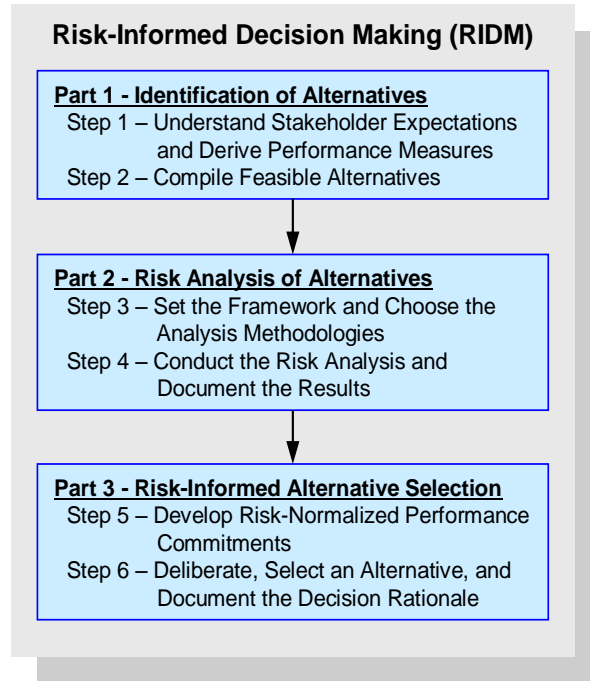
Risk-Informed Decision Making (RIDM)

Part 1 - Identification of Alternatives
Step 1 – Understand Stakeholder Expectations and Derive Performance Measures
Step 2 – Compile Feasible Alternatives

Part 2 - Risk Analysis of Alternatives
Step 3 – Set the Framework and Choose the Analysis Methodologies
Step 4 – Conduct the Risk Analysis and Document the Results

Part 3 - Risk-Informed Alternative Selection
Step 5 – Develop Risk-Normalized Performance Commitments
Step 6 – Deliberate, Select an Alternative, and Document the Decision Rationale